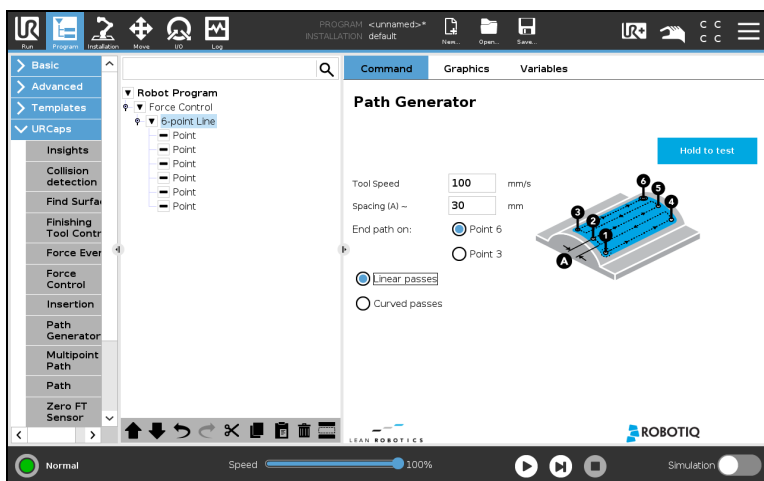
Run Program Installation Move I/O Log

PROGRAM <unnamed>*
INSTALLATION default

New... Open... Save...

C C
C C

Basic
Advanced
Templates
URCaps
Insights
Collision detection
Find Surfac
Finishing Tool Contr
Force Ever
Force Control
Insertion
Path Generator
Multipoint Path
Path
Zero FT Sensor

Robot Program
Force Control
6-point Line
Point
Point
Point
Point
Point
Point

Command Graphics Variables

Path Generator

Hold to test

Tool Speed 100 mm/s
Spacing (A) ~ 30 mm
End path on: Point 6
Point 3

Linear passes
Curved passes

6 5 4 3 2 1 A

LEAN ROBOTICS

ROBOTIQ

Normal

Speed 100%

Simulation